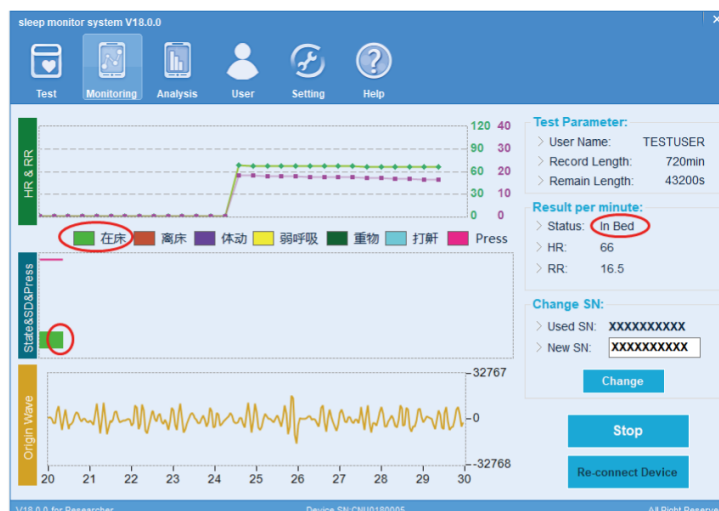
sleep monitor system V18.0.0

Test Monitoring Analysis User Setting Help

HR & RR

120 40
90 30
60 20
30 10
0 0

在床 离床 体动 弱呼吸 重物 打鼾 Press

State&SD&Press

Origin Wave

32767
0
-32768

20 21 22 23 24 25 26 27 28 29 30

Test Parameter:
User Name: TESTUSER
Record Length: 720min
Remain Length: 43200s

Result per minute:
Status: In Bed
HR: 66
RR: 16.5

Change SN:
Used SN: XXXXXXXXXX
New SN: XXXXXXXXXX

Change

Stop

Re-connect Device

V18.0.0 for Researcher Device SN:CNU0180005 All Right Reserved